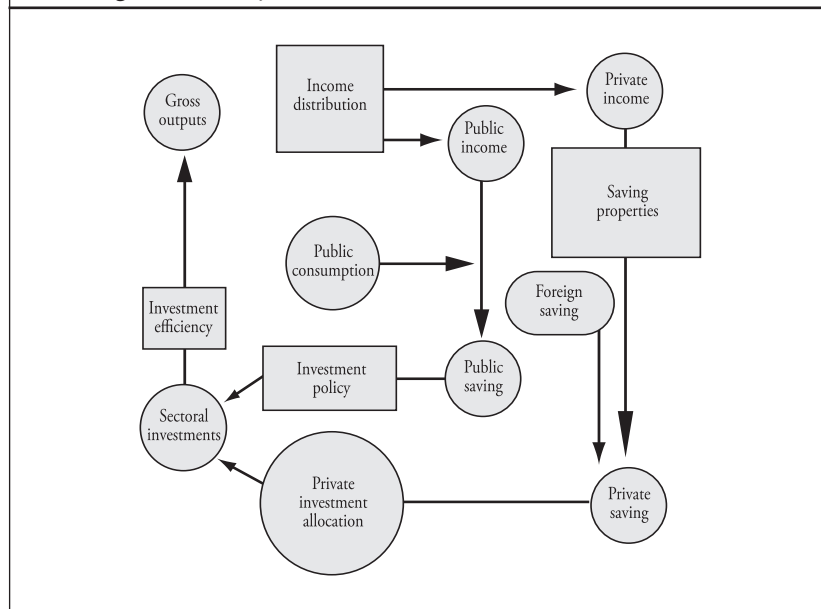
Income distribution

Private income

Gross outputs

Public income

Saving properties

Public consumption

Foreign saving

Investment efficiency

Investment policy

Public saving

Sectoral investments

Private investment allocation

Private saving